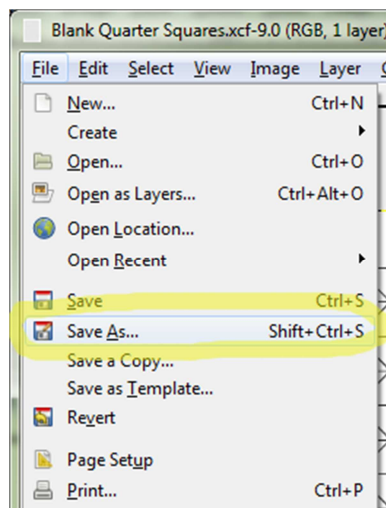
Blank Quarter Squares.xcf-9.0 (RGB, 1 layer)

File Edit Select View Image Layer

New... Ctrl+N
Create
Open... Ctrl+O
Open as Layers... Ctrl+Alt+O
Open Location...
Open Recent
Save Ctrl+S
Save As... Shift+Ctrl+S
Save a Copy...
Save as Template...
Revert
Page Setup
Print... Ctrl+P